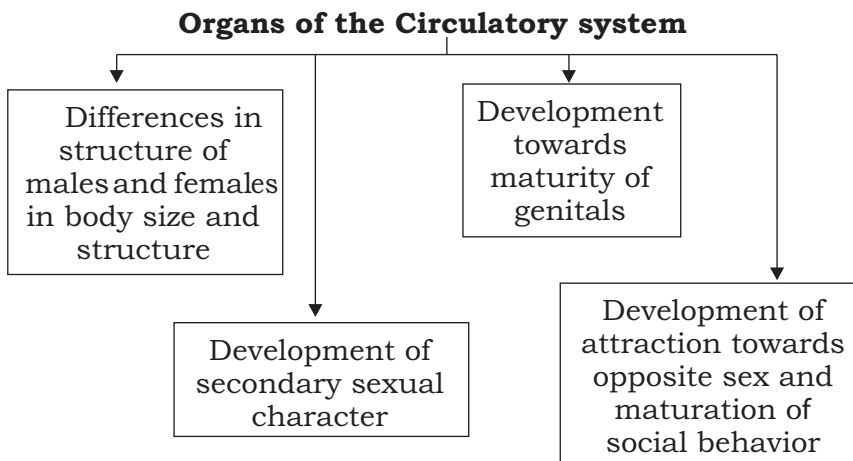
**Organs of the Circulatory system**

Differences in structure of males and females in body size and structure

Development of secondary sexual character

Development towards maturity of genitals

Development of attraction towards opposite sex and maturation of social behavior